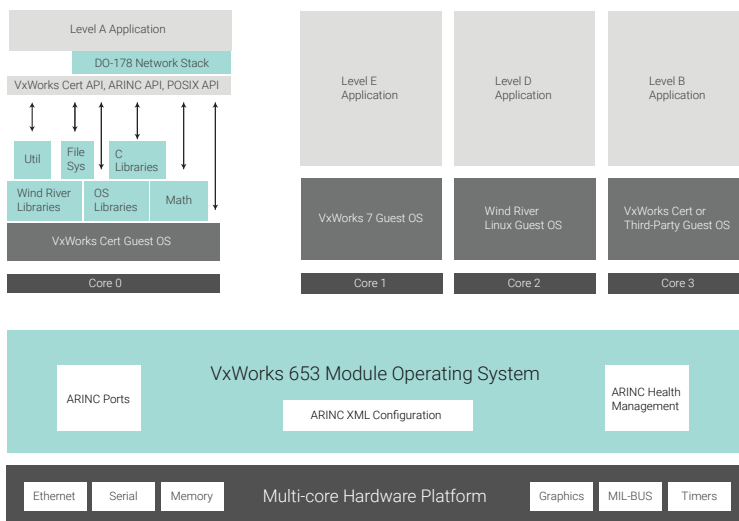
Level A Application

DO-178 Network Stack

VxWorks Cert API, ARINC API, POSIX API

Util

File Sys

C Libraries

Wind River Libraries

OS Libraries

Math

VxWorks Cert Guest OS

Core 0

Level E Application

Level D Application

Level B Application

VxWorks 7 Guest OS

Wind River Linux Guest OS

VxWorks Cert or Third-Party Guest OS

Core 1

Core 2

Core 3

VxWorks 653 Module Operating System

ARINC Ports

ARINC XML Configuration

ARINC Health Management

Ethernet

Serial

Memory

Multi-core Hardware Platform

Graphics

MIL-BUS

Timers